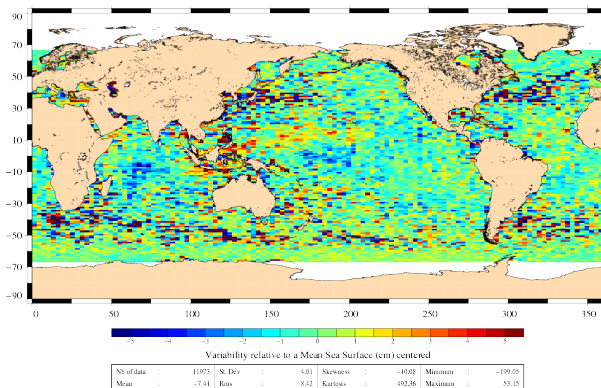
90
70
50
30
10
−10
−30
−50
−70
−90

0 50 100 150 200 250 300 350

−5 −4 −3 −2 −1 0 1 2 3 4 5

Variability relative to a Mean Sea Surface (cm) centered

| Nb of data | : | 11973 | St. Dev | : | 4.01 | Skewness | : | −10.08 | Minimum | : | −199.05 |
|---|---|---|---|---|---|---|---|---|---|---|---|
| Mean | : | −7.41 | Rms | : | 8.42 | Kurtosis | : | 492.36 | Maximum | : | 53.15 |